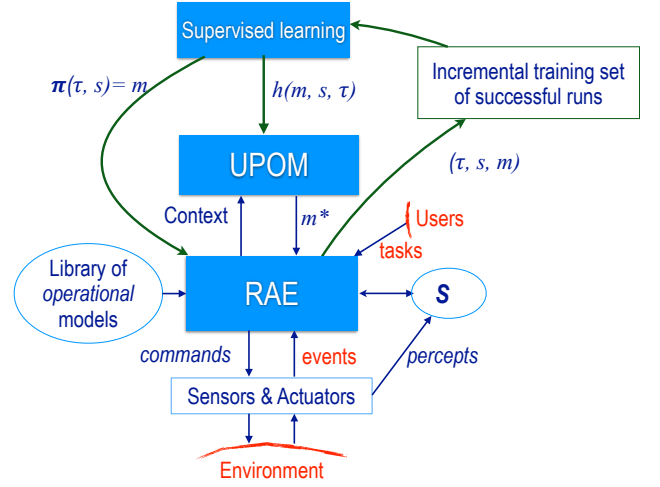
Supervised learning

$\boldsymbol{\pi}(\tau, s) = m$

$h(m, s, \tau)$

Incremental training set of successful runs

UPOM

$(\tau, s, m)$

Context

$m^*$

Users

tasks

Library of *operational* models

RAE

$\boldsymbol{s}$

*commands*

events

*percepts*

Sensors & Actuators

Environment